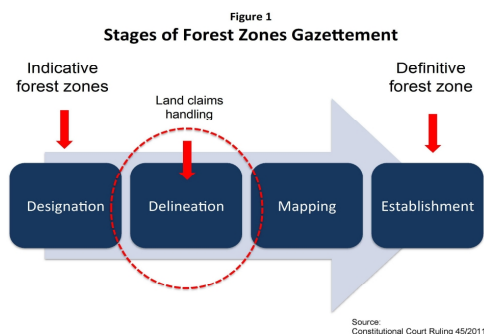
Figure 1
Stages of Forest Zones Gazettement

Indicative forest zones

Land claims handling

Definitive forest zone

Designation

Delineation

Mapping

Establishment

Source:
Constitutional Court Ruling 45/2011